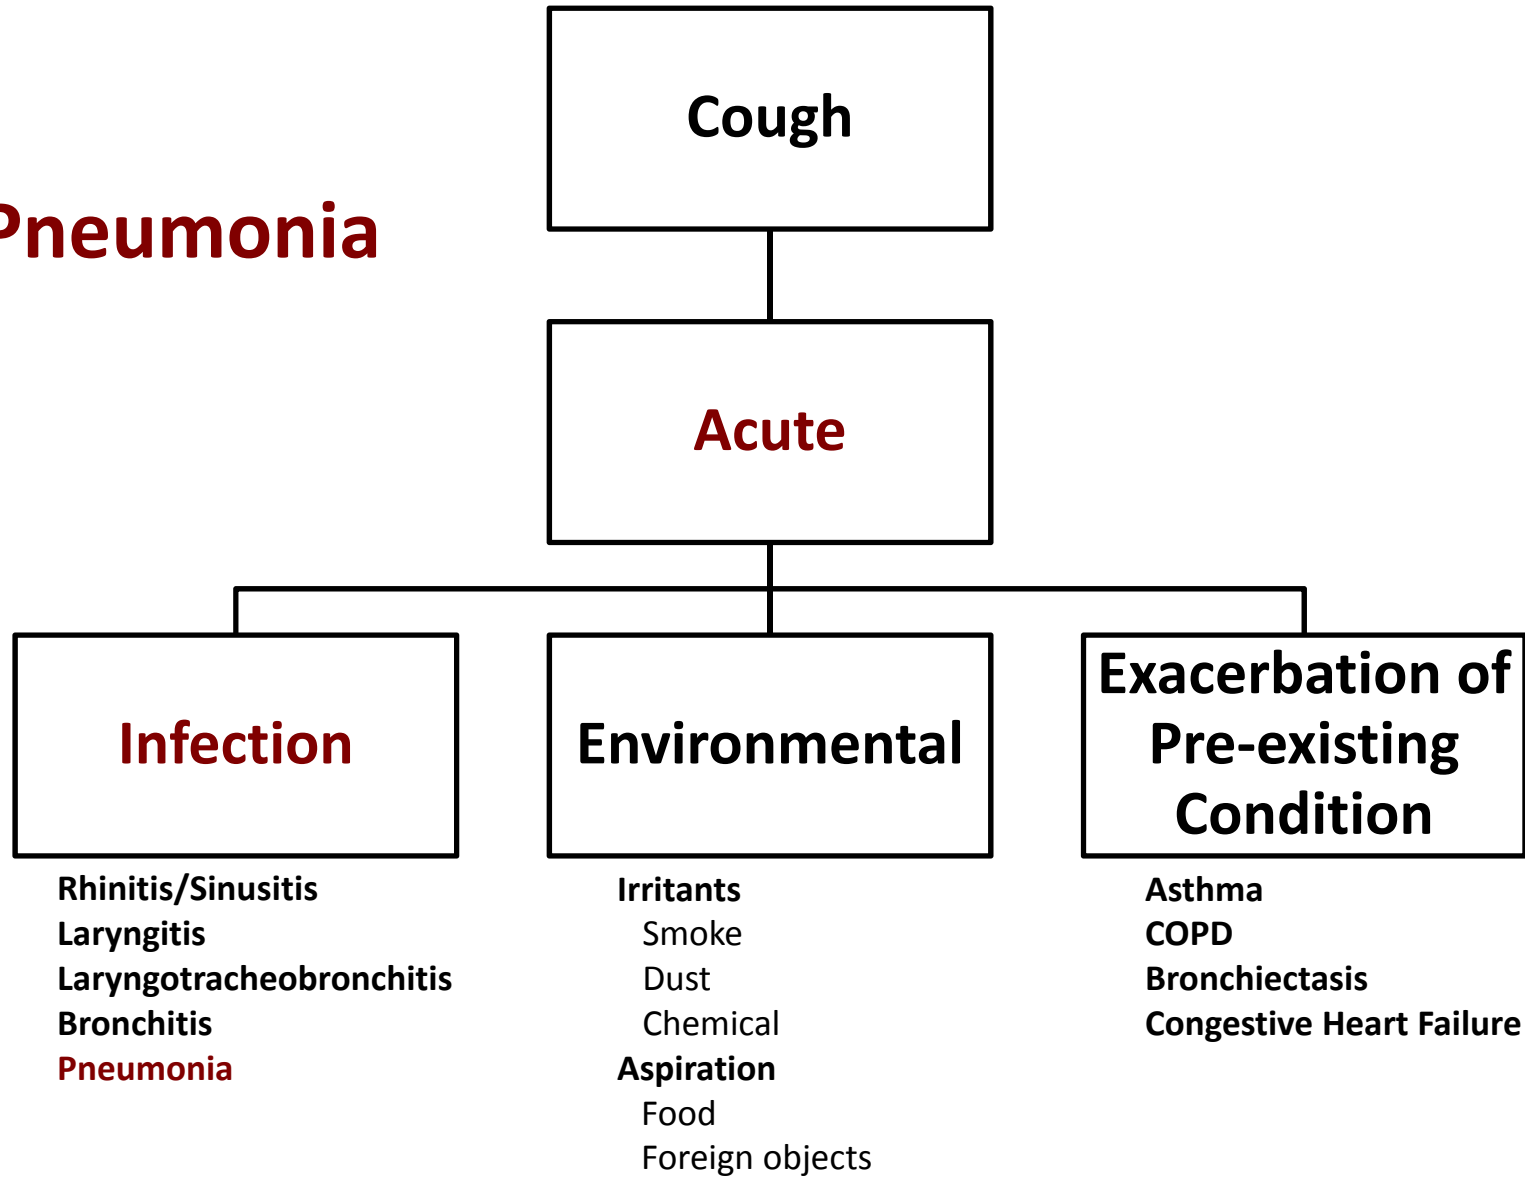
Pneumonia

Cough

Acute

Infection

Rhinitis/Sinusitis
Laryngitis
Laryngotracheobronchitis
Bronchitis
Pneumonia

Environmental

Irritants
Smoke
Dust
Chemical
Aspiration
Food
Foreign objects

Exacerbation of Pre-existing Condition

Asthma
COPD
Bronchiectasis
Congestive Heart Failure